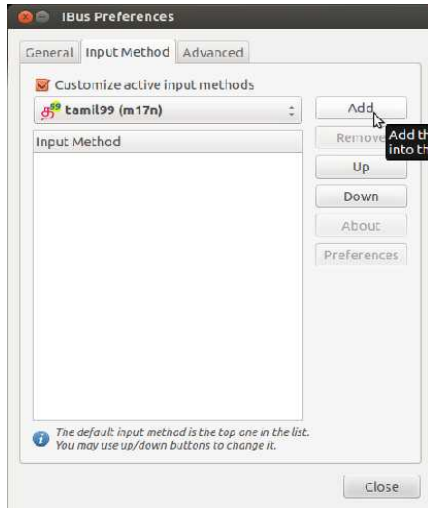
IBus Preferences

General Input Method Advanced

Customize active input methods

தமி tamil99 (m17n)

Add

Remove

Add th into th

Input Method

Up

Down

About

Preferences

The default input method is the top one in the list. You may use up/down buttons to change it.

Close